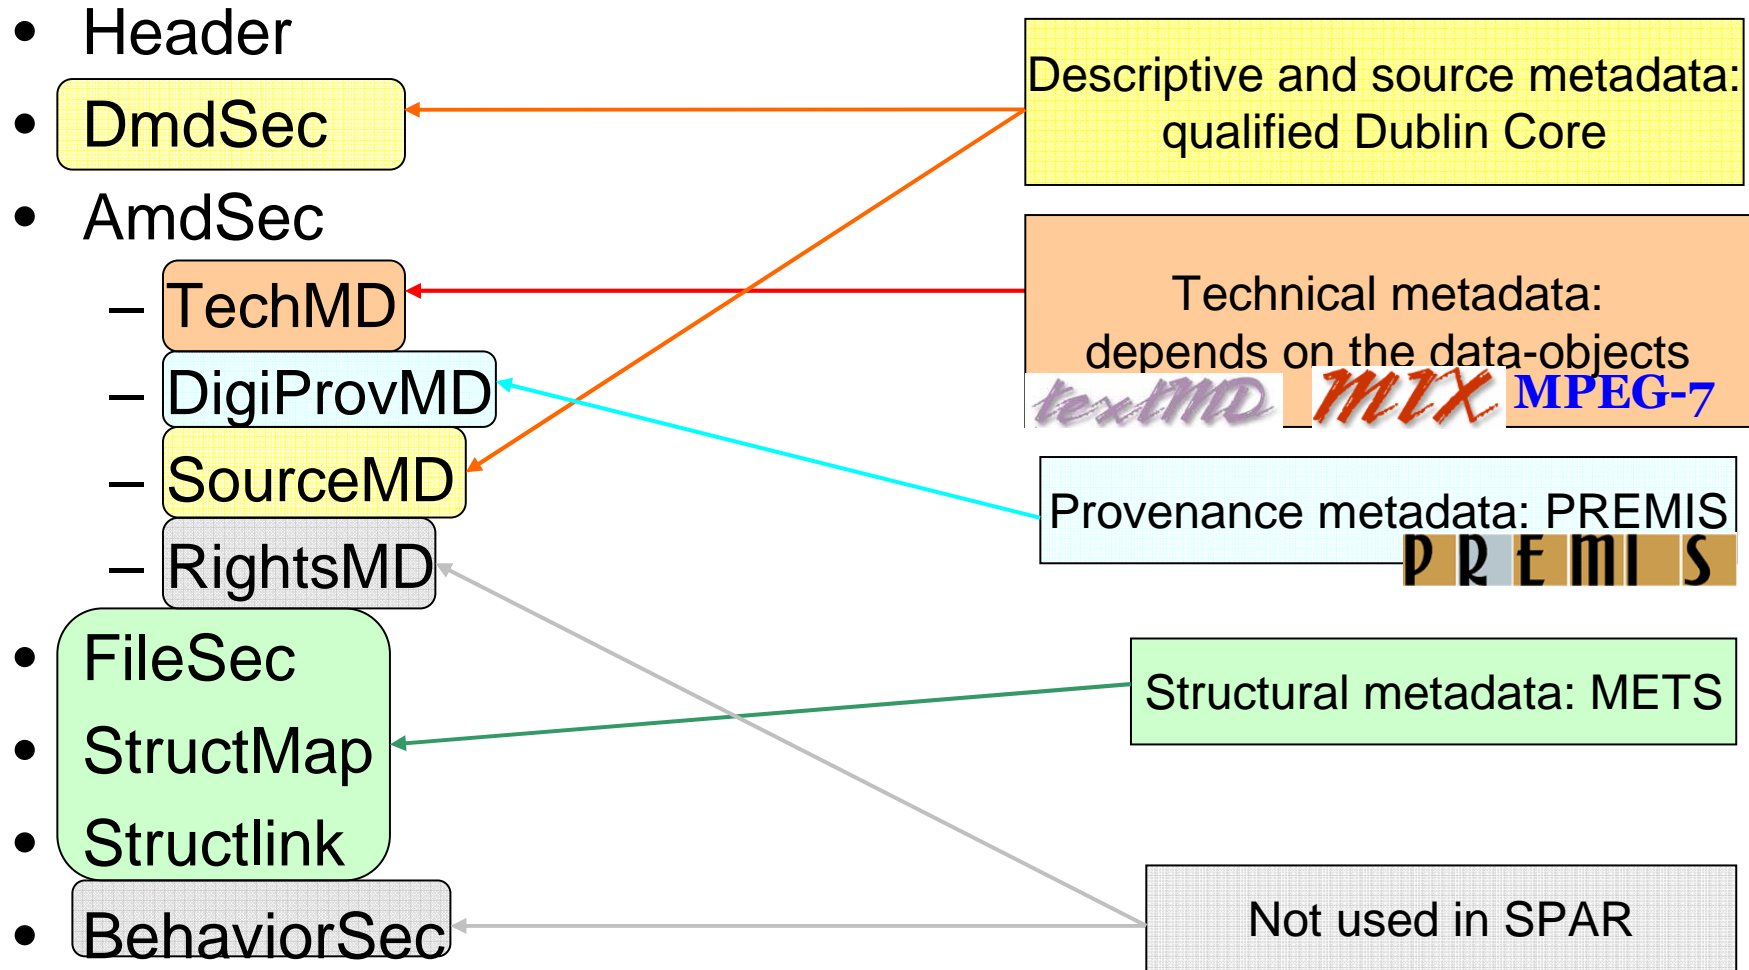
- Header
- DmdSec
- AmdSec
  - TechMD
  - DigiProvMD
  - SourceMD
  - RightsMD
- FileSec
- StructMap
- Structlink
- BehaviorSec

Descriptive and source metadata: qualified Dublin Core

Technical metadata: depends on the data-objects

textMD MIX MPEG-7

Provenance metadata: PREMIS

PREMIS

Structural metadata: METS

Not used in SPAR